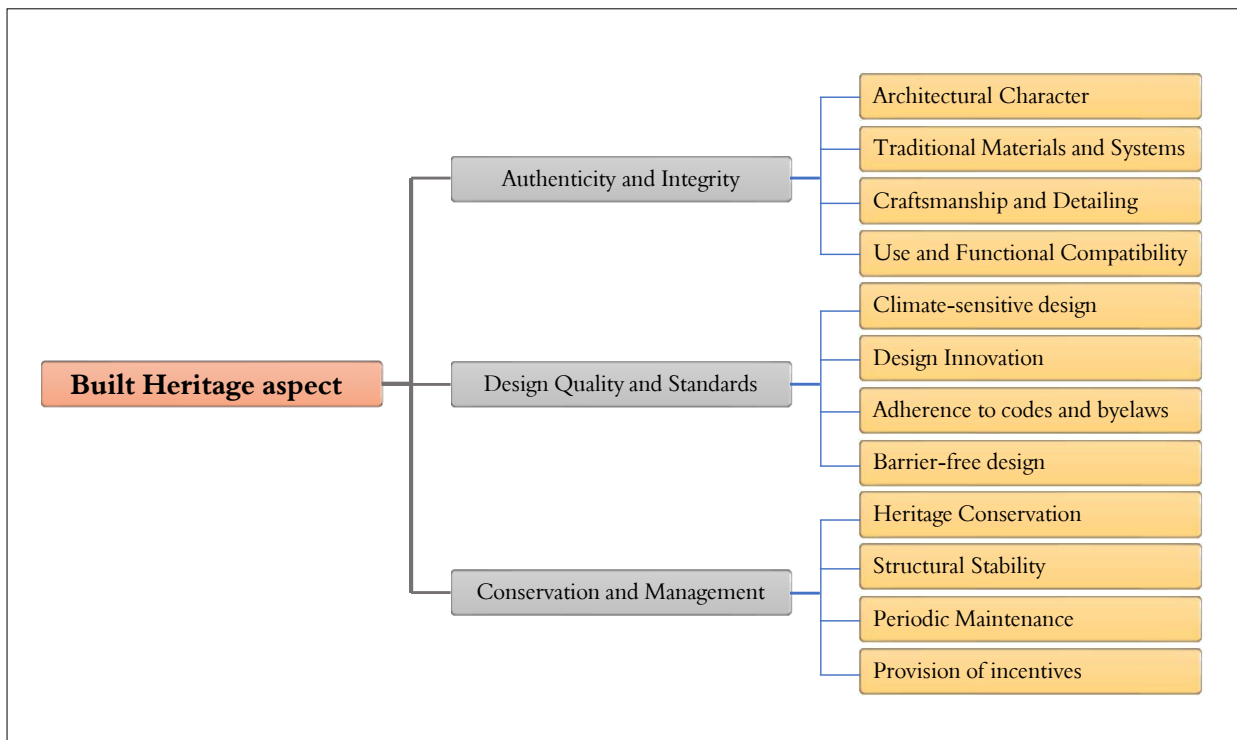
Built Heritage aspect

Authenticity and Integrity

Architectural Character

Traditional Materials and Systems

Craftsmanship and Detailing

Use and Functional Compatibility

Design Quality and Standards

Climate-sensitive design

Design Innovation

Adherence to codes and byelaws

Barrier-free design

Conservation and Management

Heritage Conservation

Structural Stability

Periodic Maintenance

Provision of incentives